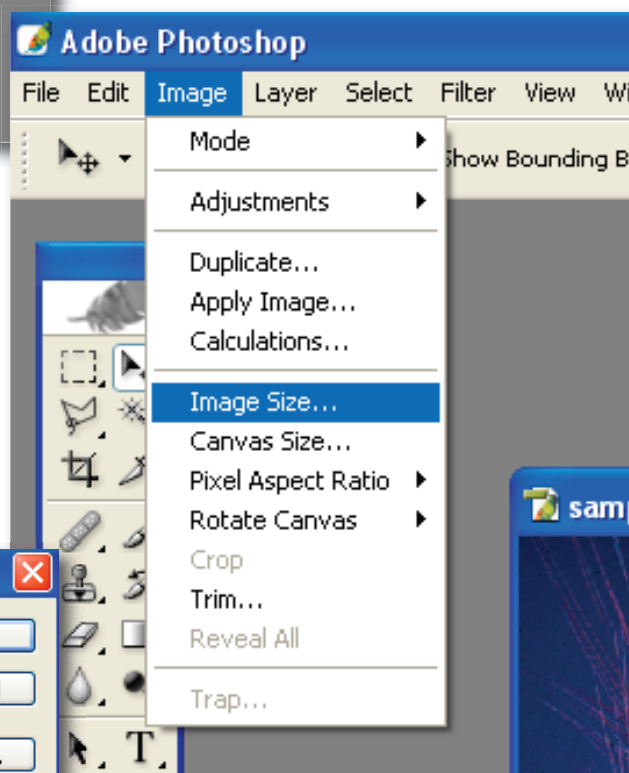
Adobe Photoshop

File Edit Image Layer Select Filter View Wi

Show Bounding B

Mode
Adjustments
Duplicate...
Apply Image...
Calculations...
Image Size...
Canvas Size...
Pixel Aspect Ratio
Rotate Canvas
Crop
Trim...
Reveal All
Trap...

samp